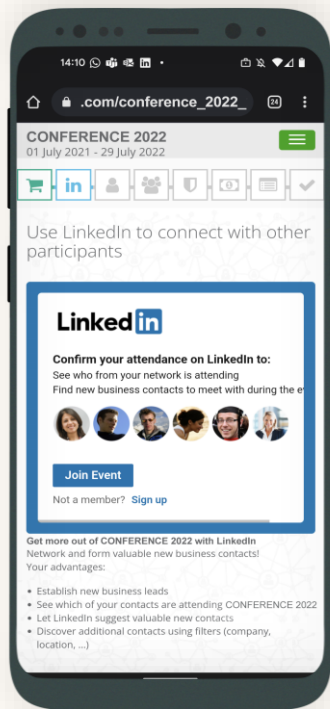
14:10

.com/conference_2022_

24

CONFERENCE 2022
01 July 2021 - 29 July 2022

Use LinkedIn to connect with other participants

LinkedIn

Confirm your attendance on LinkedIn to:
See who from your network is attending
Find new business contacts to meet with during the e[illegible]

Join Event

Not a member? Sign up

Get more out of CONFERENCE 2022 with LinkedIn
Network and form valuable new business contacts!
Your advantages:

- Establish new business leads
- See which of your contacts are attending CONFERENCE 2022
- Let LinkedIn suggest valuable new contacts
- Discover additional contacts using filters (company, location, ...)